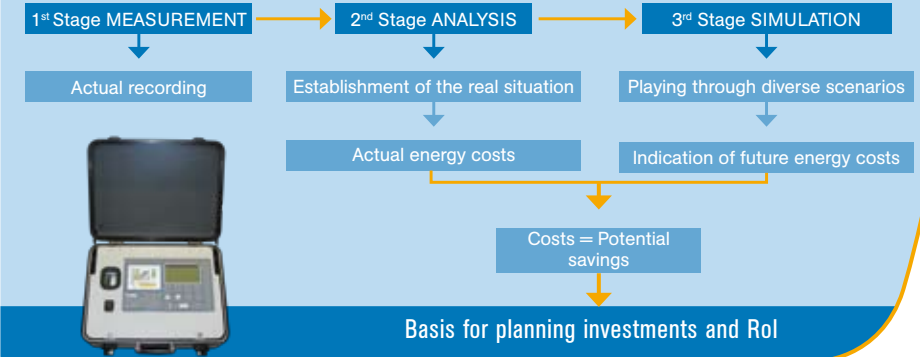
1st Stage MEASUREMENT

2nd Stage ANALYSIS

3rd Stage SIMULATION

Actual recording

Establishment of the real situation

Playing through diverse scenarios

Actual energy costs

Indication of future energy costs

Costs = Potential savings

Basis for planning investments and RoI